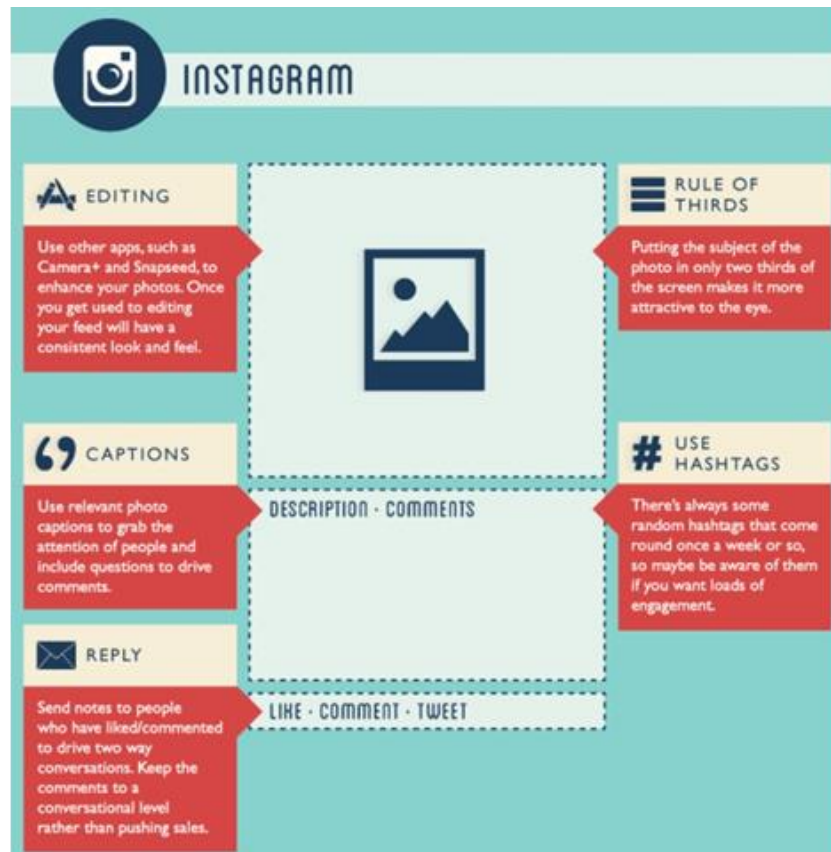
INSTAGRAM

EDITING

Use other apps, such as Camera+ and Snapseed, to enhance your photos. Once you get used to editing your feed will have a consistent look and feel.

RULE OF THIRDS

Putting the subject of the photo in only two thirds of the screen makes it more attractive to the eye.

CAPTIONS

Use relevant photo captions to grab the attention of people and include questions to drive comments.

DESCRIPTION · COMMENTS

USE HASHTAGS

There's always some random hashtags that come round once a week or so, so maybe be aware of them if you want loads of engagement.

REPLY

Send notes to people who have liked/commented to drive two way conversations. Keep the comments to a conversational level rather than pushing sales.

LIKE · COMMENT · TWEET